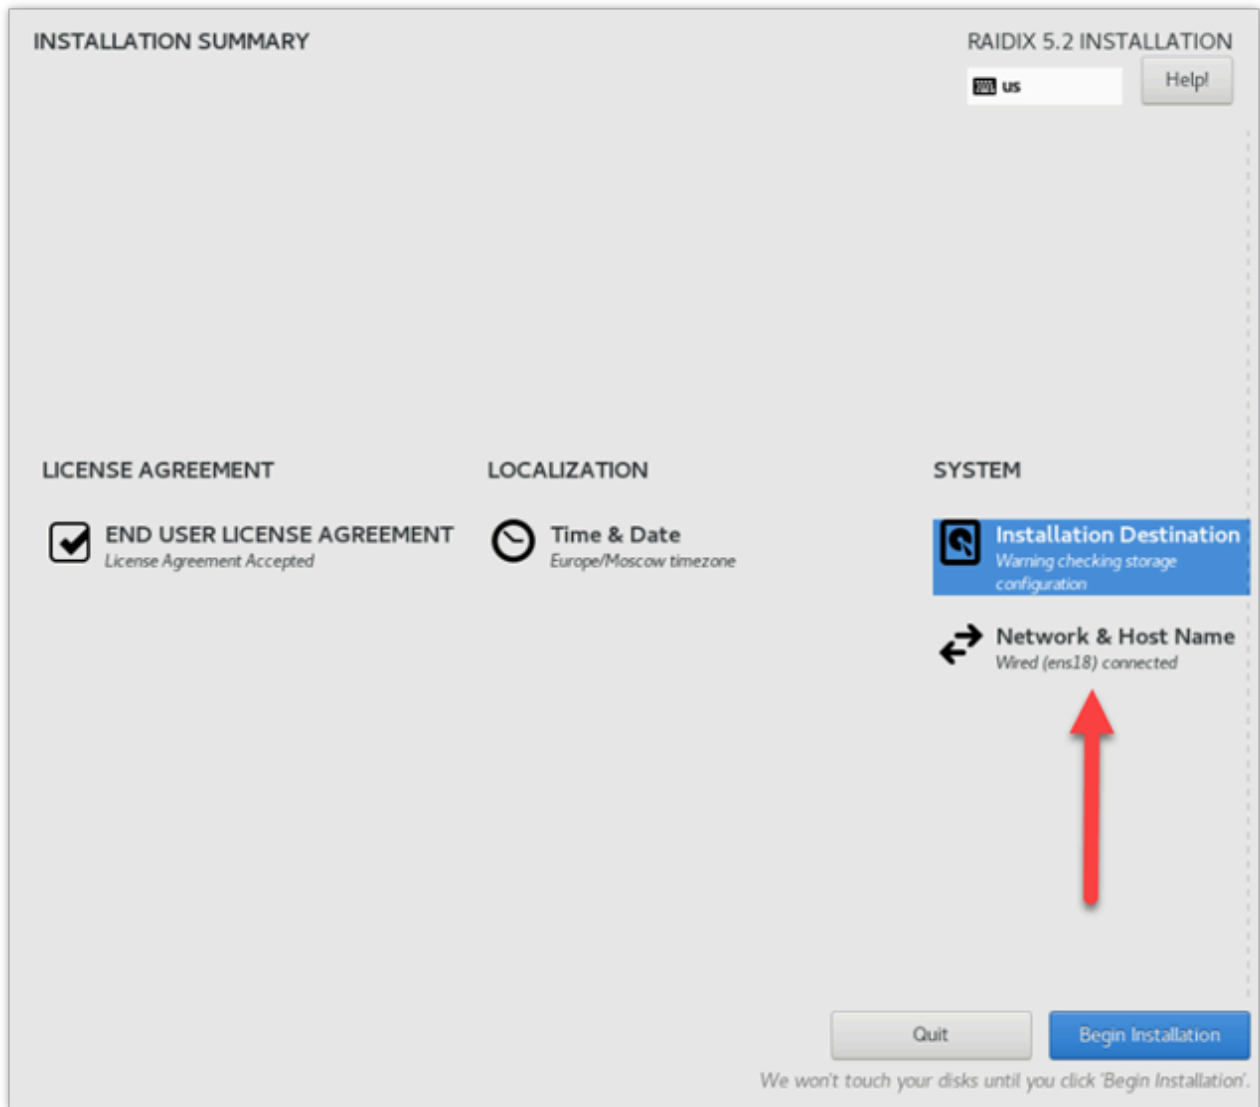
INSTALLATION SUMMARY

RAIDIX 5.2 INSTALLATION

us

Help!

LICENSE AGREEMENT

END USER LICENSE AGREEMENT
License Agreement Accepted

LOCALIZATION

Time & Date
Europe/Moscow timezone

SYSTEM

Installation Destination
Warning checking storage configuration

Network & Host Name
Wired (ens18) connected

Quit

Begin Installation

We won't touch your disks until you click 'Begin Installation'.